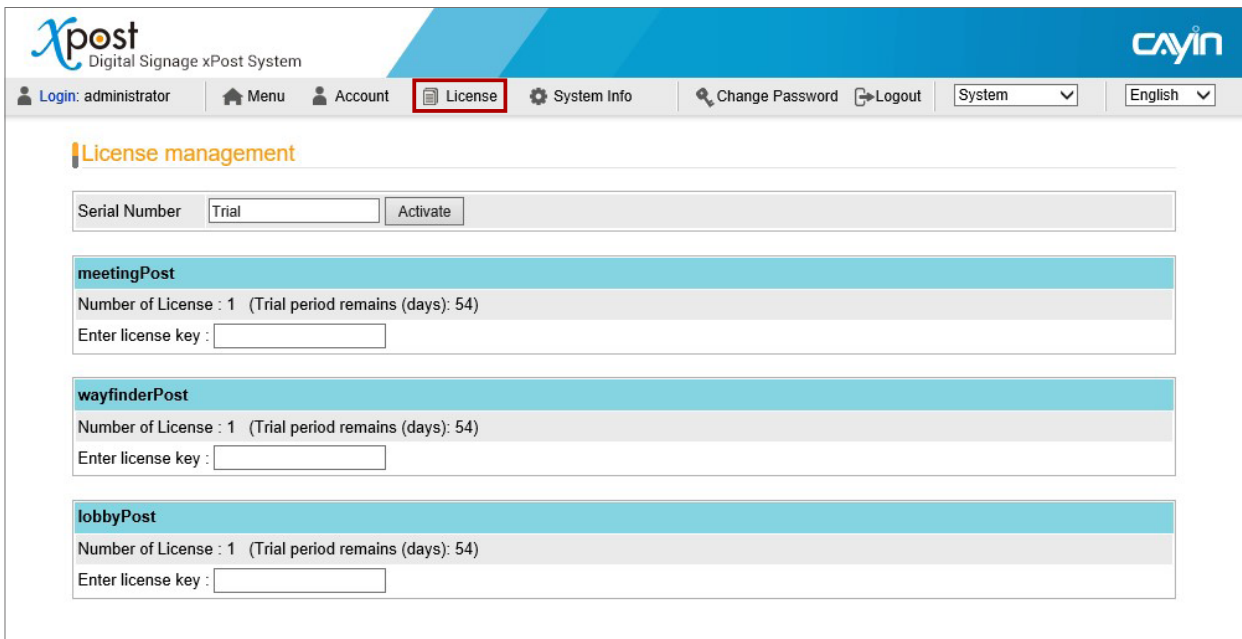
xpost
Digital Signage xPost System

CAYIN

Login: administrator Menu Account License System Info Change Password Logout System English

License management

Serial Number Trial Activate

meetingPost
Number of License : 1 (Trial period remains (days): 54)
Enter license key :

wayfinderPost
Number of License : 1 (Trial period remains (days): 54)
Enter license key :

lobbyPost
Number of License : 1 (Trial period remains (days): 54)
Enter license key :